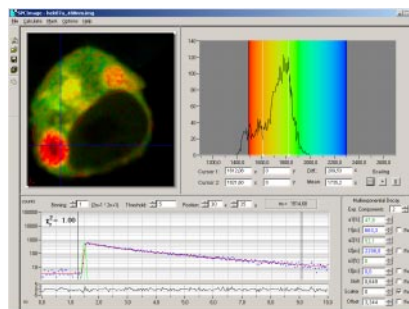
SPCImage - [cell_400nm.sdt]
File Calculate Mask Options Help

140
120
100
80
60
40
20
0

1000.0 1400.0 1800.0 2200.0 2600.0 3000.0

Cursor 1: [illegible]
Cursor 2: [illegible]
Diff.: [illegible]
Mean: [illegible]
Scaling

Binning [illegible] Threshold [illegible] Position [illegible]

$\chi^2 = 1.00$

counts

Multiexponential Decay
Exp. Component
a1[%]
t1[ps]
a2[%]
t2[ps]
a3[%]
t3[ps]
Shift
Scatter
Offset

0.0 1.0 2.0 3.0 4.0 5.0 6.0 7.0 8.0 9.0 10.0